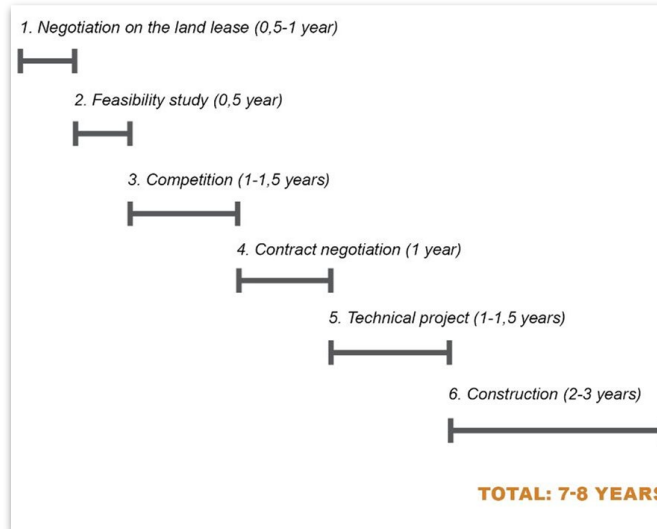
1. Negotiation on the land lease (0,5-1 year)

2. Feasibility study (0,5 year)

3. Competition (1-1,5 years)

4. Contract negotiation (1 year)

5. Technical project (1-1,5 years)

6. Construction (2-3 years)

TOTAL: 7-8 YEAR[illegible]